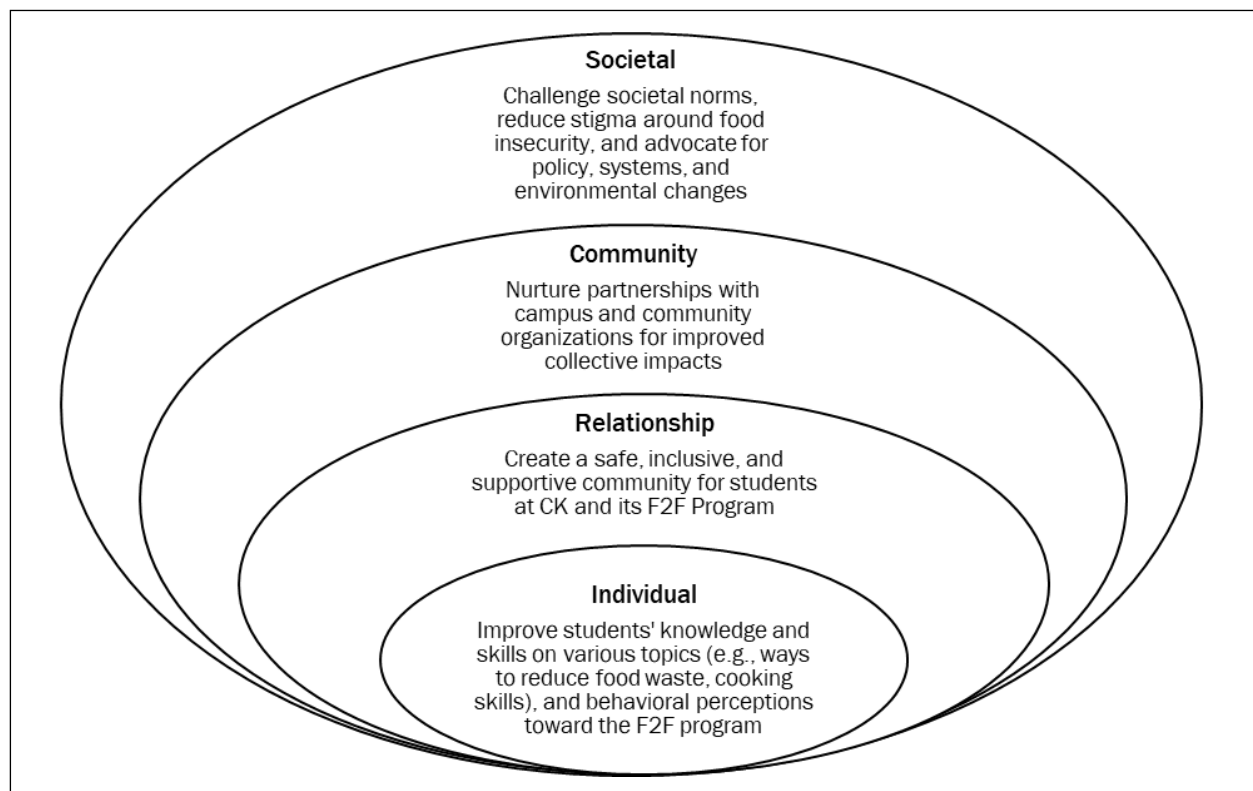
Societal

Challenge societal norms, reduce stigma around food insecurity, and advocate for policy, systems, and environmental changes

Community

Nurture partnerships with campus and community organizations for improved collective impacts

Relationship

Create a safe, inclusive, and supportive community for students at CK and its F2F Program

Individual

Improve students' knowledge and skills on various topics (e.g., ways to reduce food waste, cooking skills), and behavioral perceptions toward the F2F program